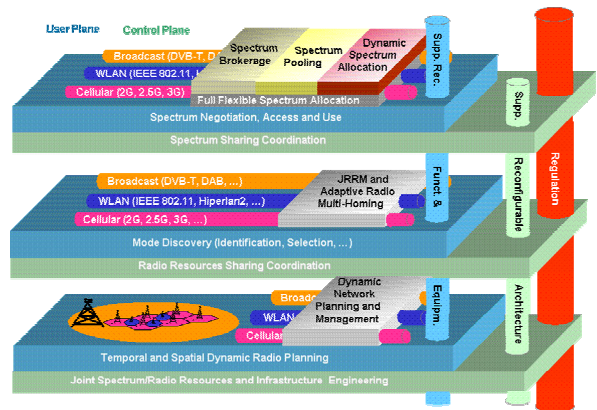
User Plane
Control Plane

Broadcast (DVB-T, D
WLAN (IEEE 802.11, H
Cellular (2G, 2.5G, 3G)
Spectrum Brokerage
Spectrum Pooling
Dynamic Spectrum Allocation
Full Flexible Spectrum Allocation
Supp. Rec.
Spectrum Negotiation, Access and Use
Spectrum Sharing Coordination
Supp.

Broadcast (DVB-T, DAB, ...)
WLAN (IEEE 802.11, Hiperlan2, ...)
Cellular (2G, 2.5G, 3G, ...)
JRRM and Adaptive Radio Multi-Homing
Funct. &
Reconfigurable
Regulation
Mode Discovery (Identification, Selection, ...)
Radio Resources Sharing Coordination

Broad
WLAN
Cellular
Dynamic Network Planning and Management
Equipm.
Architecture
Temporal and Spatial Dynamic Radio Planning
Joint Spectrum/Radio Resources and Infrastructure Engineering